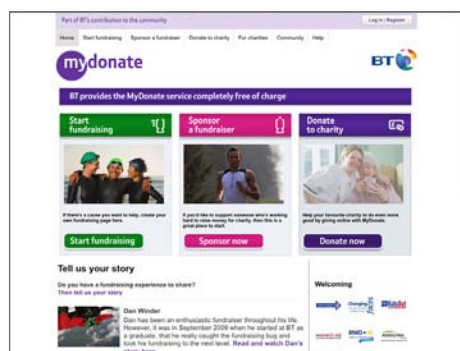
Part of BT's contribution to the community

Log in | Register

Home Start fundraising Sponsor a fundraiser Donate to charity For charities Community Help

mydonate

BT

BT provides the MyDonate service completely free of charge

Start fundraising

Sponsor a fundraiser

Donate to charity

If there's a cause you want to help, create your own fundraising page here.

Start fundraising

If you'd like to support someone who's working hard to raise money for charity, then this is a great place to start.

Sponsor now

Help your favourite charity to do even more good by giving online with MyDonate.

Donate now

Tell us your story

Do you have a fundraising experience to share? Then tell us your story

Dan Winder

Dan has been an enthusiastic fundraiser throughout his life. However, it was in September 2009 when he started at BT as a graduate, that he really caught the fundraising bug and took his fundraising to the next level. Read and watch Dan's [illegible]

Welcoming

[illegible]